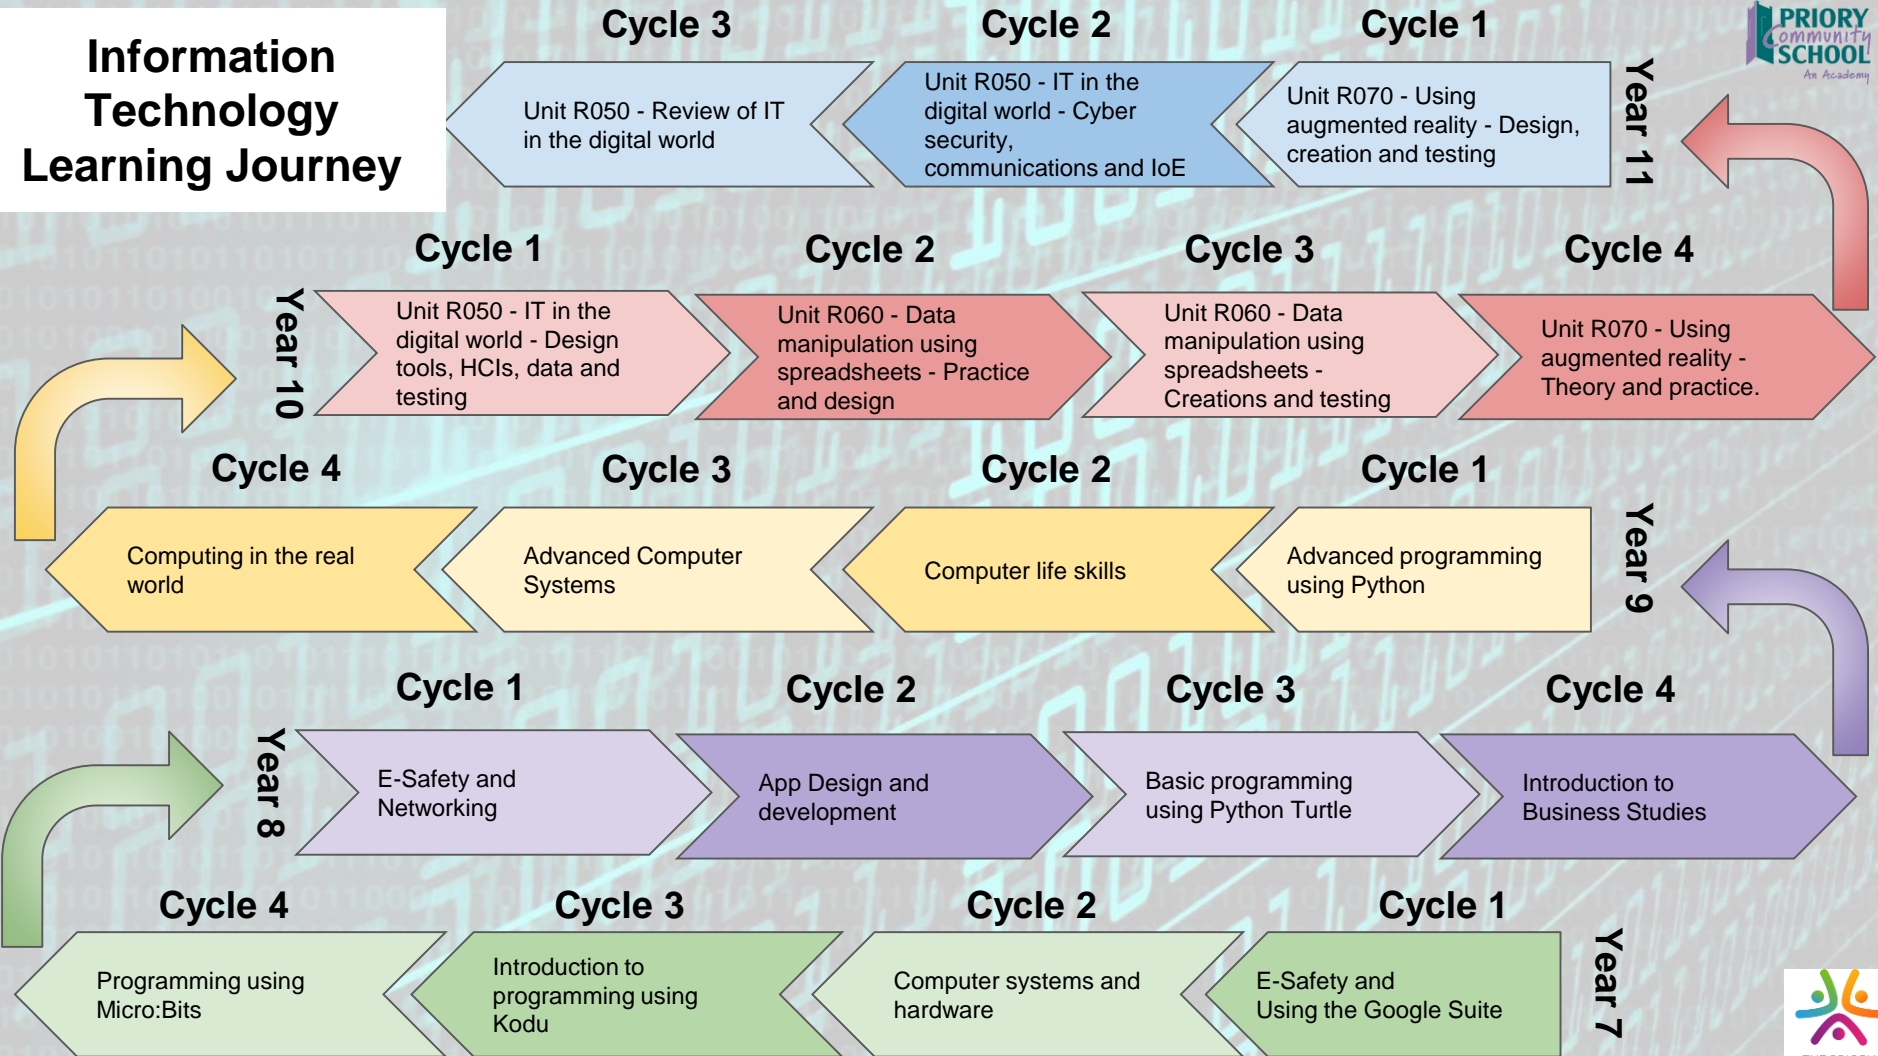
Information Technology Learning Journey

PRIORY Community SCHOOL An Academy

Year 11

Cycle 1
Unit R070 - Using augmented reality - Design, creation and testing

Cycle 2
Unit R050 - IT in the digital world - Cyber security, communications and IoE

Cycle 3
Unit R050 - Review of IT in the digital world

Year 10

Cycle 1
Unit R050 - IT in the digital world - Design tools, HCIs, data and testing

Cycle 2
Unit R060 - Data manipulation using spreadsheets - Practice and design

Cycle 3
Unit R060 - Data manipulation using spreadsheets - Creations and testing

Cycle 4
Unit R070 - Using augmented reality - Theory and practice.

Year 9

Cycle 1
Advanced programming using Python

Cycle 2
Computer life skills

Cycle 3
Advanced Computer Systems

Cycle 4
Computing in the real world

Year 8

Cycle 1
E-Safety and Networking

Cycle 2
App Design and development

Cycle 3
Basic programming using Python Turtle

Cycle 4
Introduction to Business Studies

Year 7

Cycle 1
E-Safety and Using the Google Suite

Cycle 2
Computer systems and hardware

Cycle 3
Introduction to programming using Kodu

Cycle 4
Programming using Micro:Bits